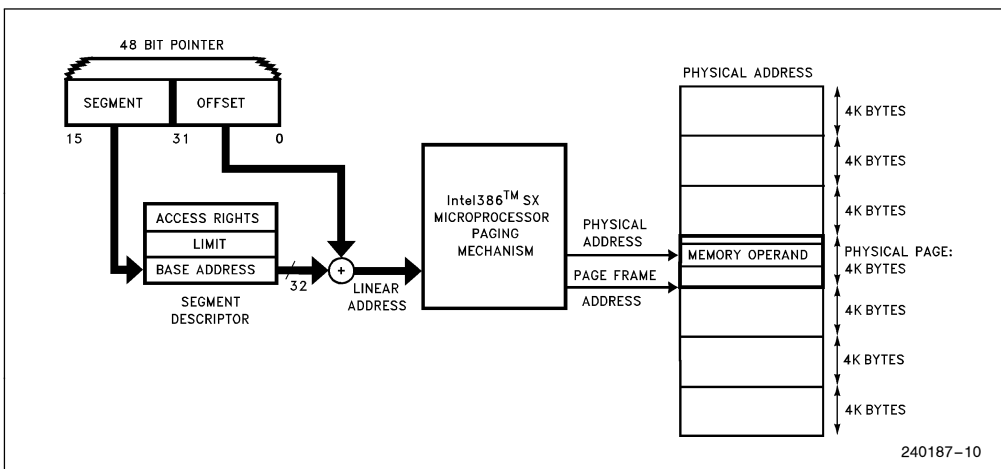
48 BIT POINTER

SEGMENT

OFFSET

15

31

0

ACCESS RIGHTS

LIMIT

BASE ADDRESS

SEGMENT DESCRIPTOR

32

+

LINEAR ADDRESS

Intel386$^{TM}$ SX MICROPROCESSOR PAGING MECHANISM

PHYSICAL ADDRESS

PAGE FRAME ADDRESS

PHYSICAL ADDRESS

MEMORY OPERAND

4K BYTES

4K BYTES

4K BYTES

PHYSICAL PAGE: 4K BYTES

4K BYTES

4K BYTES

4K BYTES

240187–10